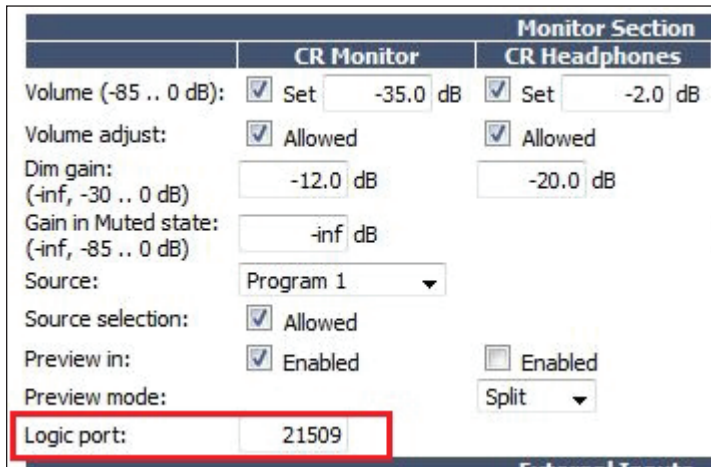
Monitor Section

|  | CR Monitor | CR Headphones |
|---|---|---|
| Volume (-85 .. 0 dB): | Set -35.0 dB | Set -2.0 dB |
| Volume adjust: | Allowed | Allowed |
| Dim gain: (-inf, -30 .. 0 dB) | -12.0 dB | -20.0 dB |
| Gain in Muted state: (-inf, -85 .. 0 dB) | -inf dB |  |
| Source: | Program 1 |  |
| Source selection: | Allowed |  |
| Preview in: | Enabled | Enabled |
| Preview mode: |  | Split |
| Logic port: | 21509 |  |

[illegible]